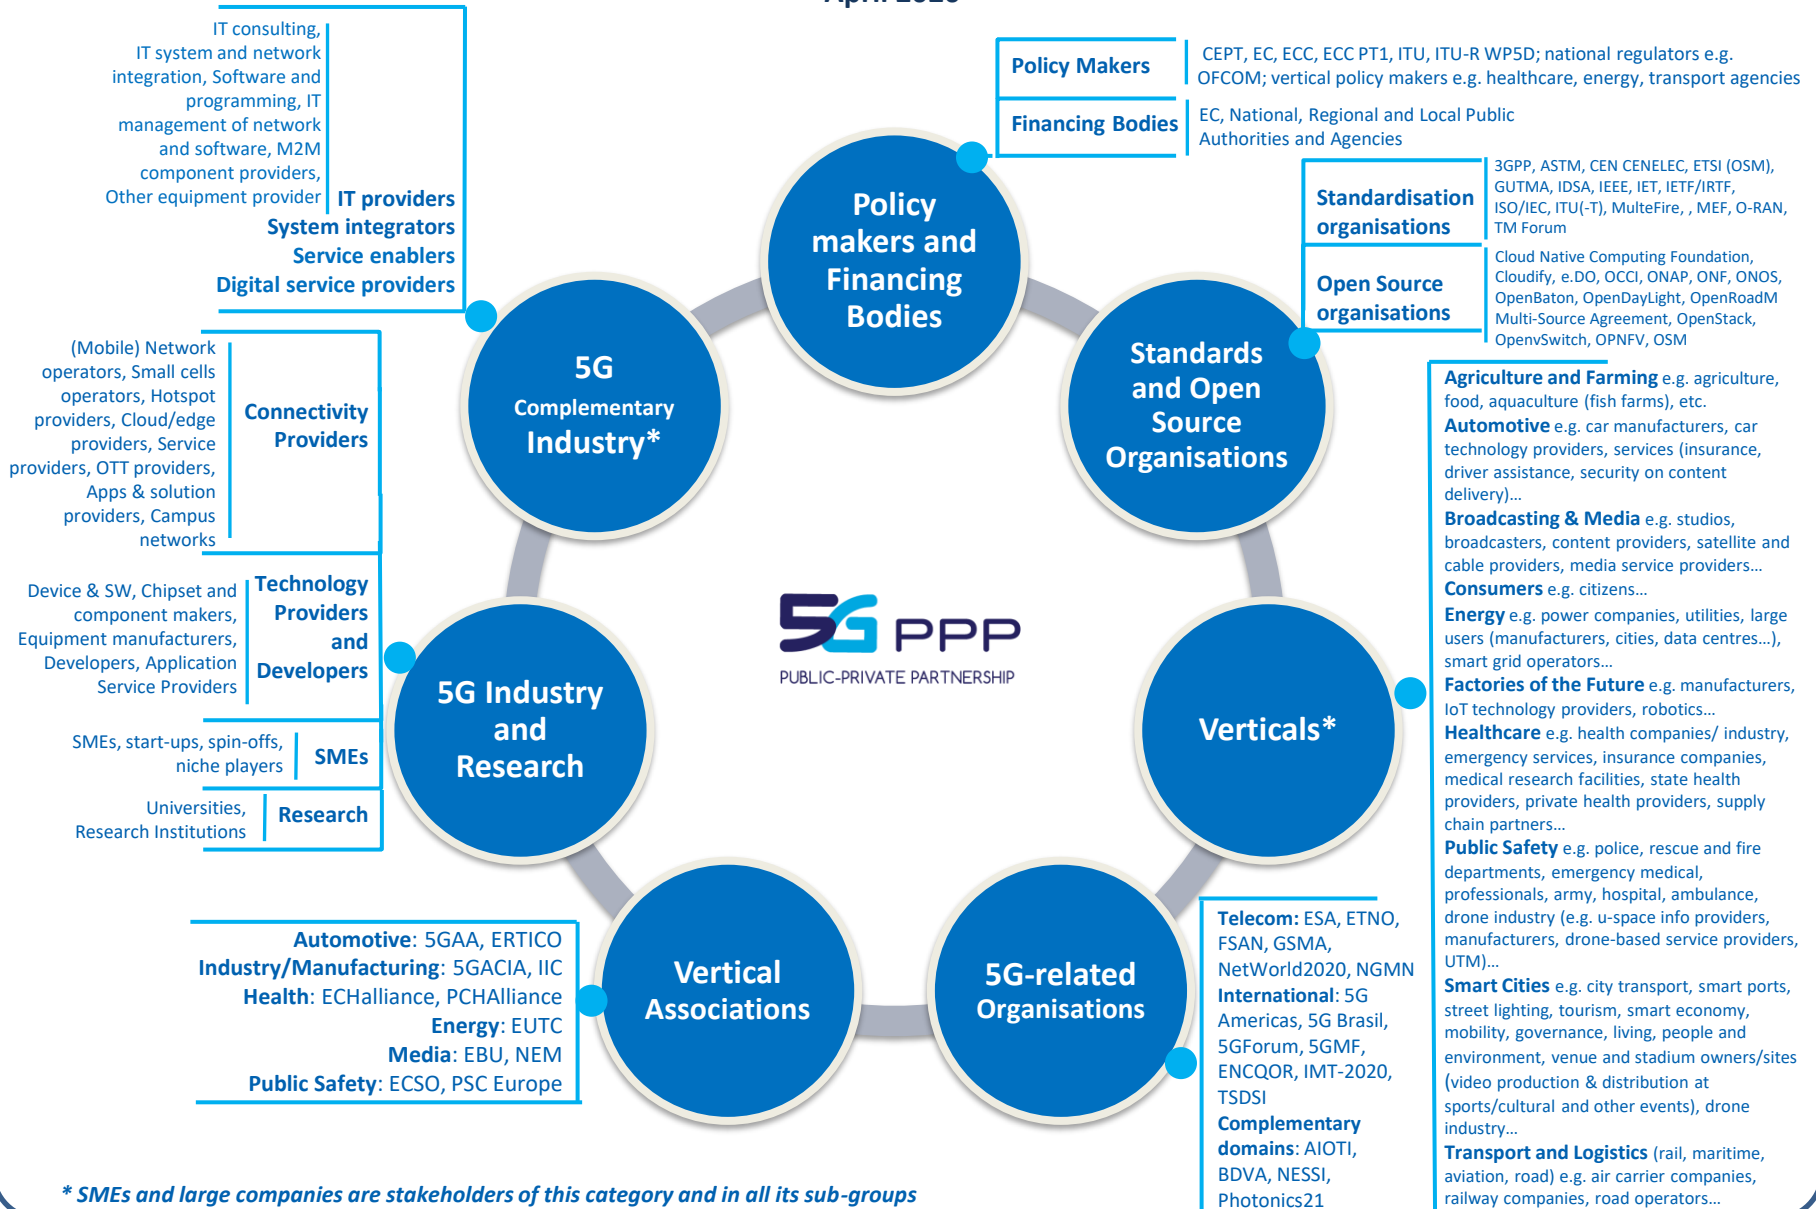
April 2020

IT consulting, IT system and network integration, Software and programming, IT management of network and software, M2M component providers, Other equipment provider

IT providers
System integrators
Service enablers
Digital service providers

Policy Makers
CEPT, EC, ECC, ECC PT1, ITU, ITU-R WP5D; national regulators e.g. OFCOM; vertical policy makers e.g. healthcare, energy, transport agencies

Financing Bodies
EC, National, Regional and Local Public Authorities and Agencies

Standardisation organisations
3GPP, ASTM, CEN CENELEC, ETSI (OSM), GUTMA, IDSA, IEEE, IET, IETF/IRTF, ISO/IEC, ITU(-T), MulteFire, , MEF, O-RAN, TM Forum

Open Source organisations
Cloud Native Computing Foundation, Cloudify, e.DO, OCCI, ONAP, ONF, ONOS, OpenBaton, OpenDayLight, OpenRoadM Multi-Source Agreement, OpenStack, OpenvSwitch, OPNFV, OSM

Policy makers and Financing Bodies

5G Complementary Industry*

Standards and Open Source Organisations

(Mobile) Network operators, Small cells operators, Hotspot providers, Cloud/edge providers, Service providers, OTT providers, Apps & solution providers, Campus networks

Connectivity Providers

Device & SW, Chipset and component makers, Equipment manufacturers, Developers, Application Service Providers

Technology Providers and Developers

SMEs, start-ups, spin-offs, niche players

SMEs

Universities, Research Institutions

Research

5G Industry and Research

5G PPP
PUBLIC-PRIVATE PARTNERSHIP

Verticals*

Agriculture and Farming e.g. agriculture, food, aquaculture (fish farms), etc.
Automotive e.g. car manufacturers, car technology providers, services (insurance, driver assistance, security on content delivery)…
Broadcasting & Media e.g. studios, broadcasters, content providers, satellite and cable providers, media service providers…
Consumers e.g. citizens…
Energy e.g. power companies, utilities, large users (manufacturers, cities, data centres…), smart grid operators…
Factories of the Future e.g. manufacturers, IoT technology providers, robotics…
Healthcare e.g. health companies/ industry, emergency services, insurance companies, medical research facilities, state health providers, private health providers, supply chain partners…
Public Safety e.g. police, rescue and fire departments, emergency medical, professionals, army, hospital, ambulance, drone industry (e.g. u-space info providers, manufacturers, drone-based service providers, UTM)…
Smart Cities e.g. city transport, smart ports, street lighting, tourism, smart economy, mobility, governance, living, people and environment, venue and stadium owners/sites (video production & distribution at sports/cultural and other events), drone industry…
Transport and Logistics (rail, maritime, aviation, road) e.g. air carrier companies, railway companies, road operators…

Automotive: 5GAA, ERTICO
Industry/Manufacturing: 5GACIA, IIC
Health: ECHalliance, PCHAlliance
Energy: EUTC
Media: EBU, NEM
Public Safety: ECSO, PSC Europe

Vertical Associations

5G-related Organisations

Telecom: ESA, ETNO, FSAN, GSMA, NetWorld2020, NGMN
International: 5G Americas, 5G Brasil, 5GForum, 5GMF, ENCQOR, IMT-2020, TSDSI
Complementary domains: AIOTI, BDVA, NESSI, Photonics21

* SMEs and large companies are stakeholders of this category and in all its sub-groups